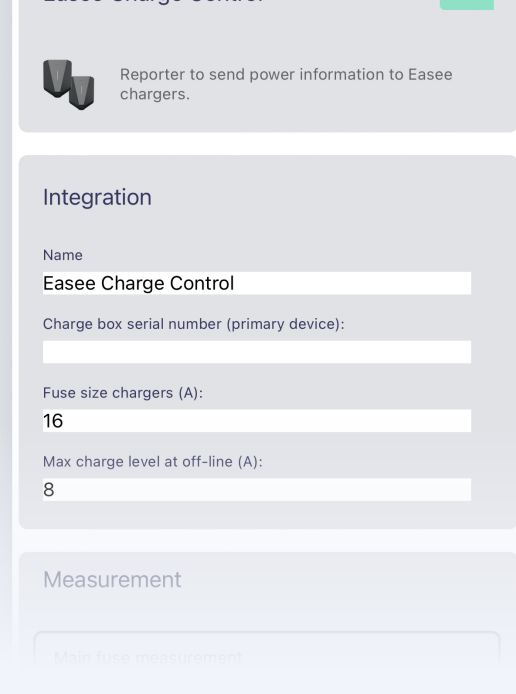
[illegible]

Reporter to send power information to Easee chargers.

Integration

Name
Easee Charge Control

Charge box serial number (primary device):

Fuse size chargers (A):
16

Max charge level at off-line (A):
8

Measurement

Main fuse measurement